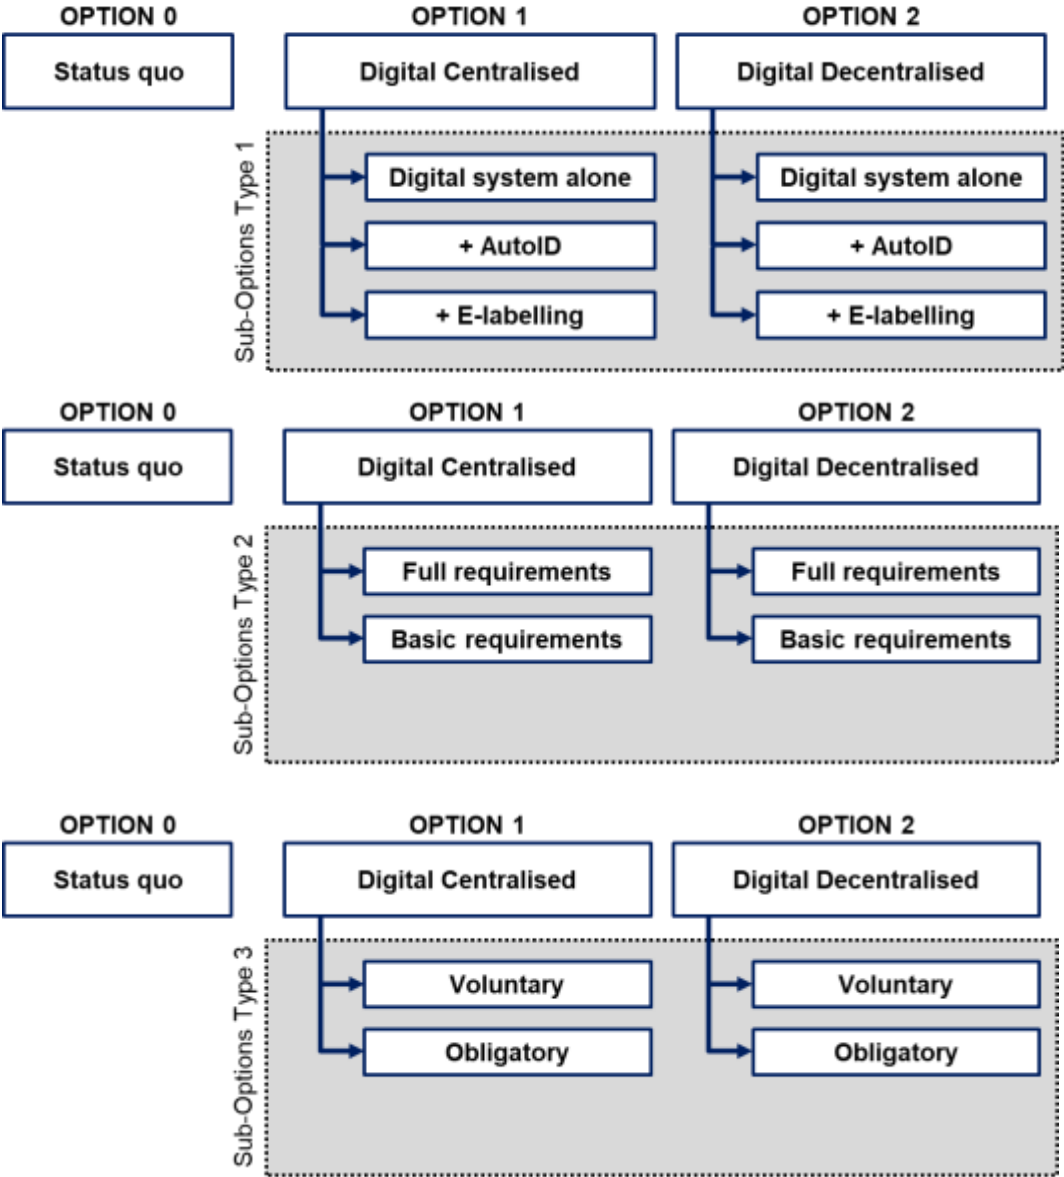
OPTION 0
Status quo

OPTION 1
Digital Centralised

OPTION 2
Digital Decentralised

Sub-Options Type 1

Digital system alone
+ AutoID
+ E-labelling

Digital system alone
+ AutoID
+ E-labelling

OPTION 0
Status quo

OPTION 1
Digital Centralised

OPTION 2
Digital Decentralised

Sub-Options Type 2

Full requirements
Basic requirements

Full requirements
Basic requirements

OPTION 0
Status quo

OPTION 1
Digital Centralised

OPTION 2
Digital Decentralised

Sub-Options Type 3

Voluntary
Obligatory

Voluntary
Obligatory